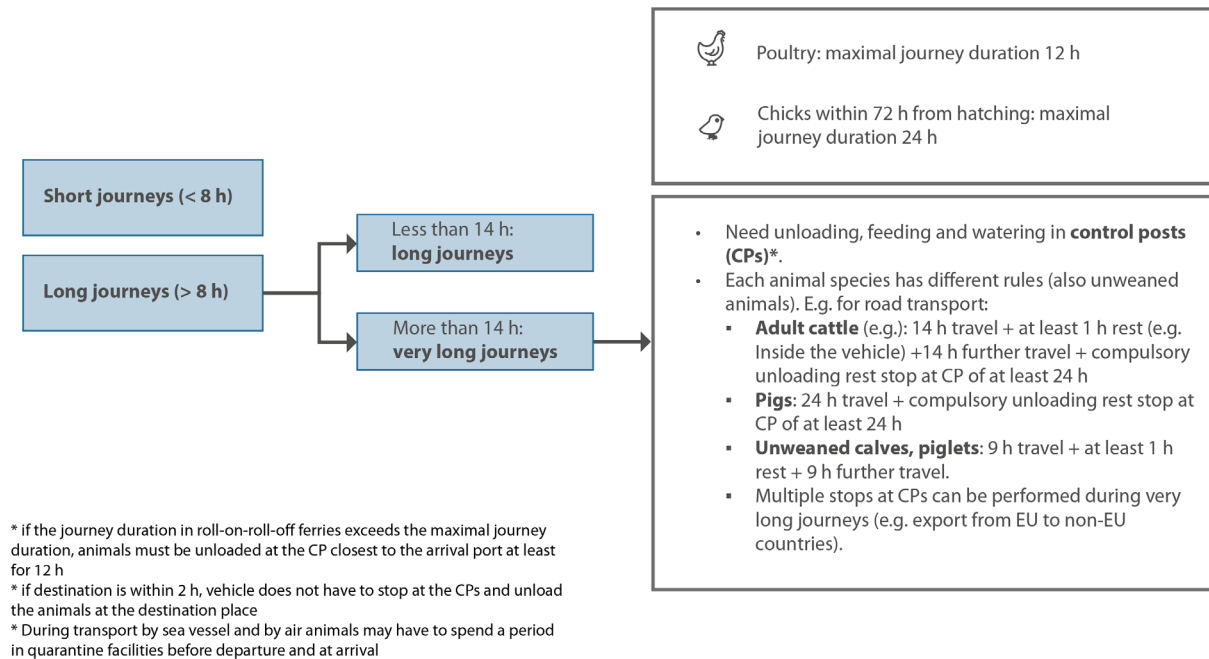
Poultry: maximal journey duration 12 h

Chicks within 72 h from hatching: maximal journey duration 24 h

Short journeys (< 8 h)

Long journeys (> 8 h)

Less than 14 h: **long journeys**

More than 14 h: **very long journeys**

- Need unloading, feeding and watering in **control posts (CPs)***.
- Each animal species has different rules (also unweaned animals). E.g. for road transport:
  - **Adult cattle** (e.g.): 14 h travel + at least 1 h rest (e.g. Inside the vehicle) +14 h further travel + compulsory unloading rest stop at CP of at least 24 h
  - **Pigs**: 24 h travel + compulsory unloading rest stop at CP of at least 24 h
  - **Unweaned calves, piglets**: 9 h travel + at least 1 h rest + 9 h further travel.
  - Multiple stops at CPs can be performed during very long journeys (e.g. export from EU to non-EU countries).

* if the journey duration in roll-on-roll-off ferries exceeds the maximal journey duration, animals must be unloaded at the CP closest to the arrival port at least for 12 h
* if destination is within 2 h, vehicle does not have to stop at the CPs and unload the animals at the destination place
* During transport by sea vessel and by air animals may have to spend a period in quarantine facilities before departure and at arrival